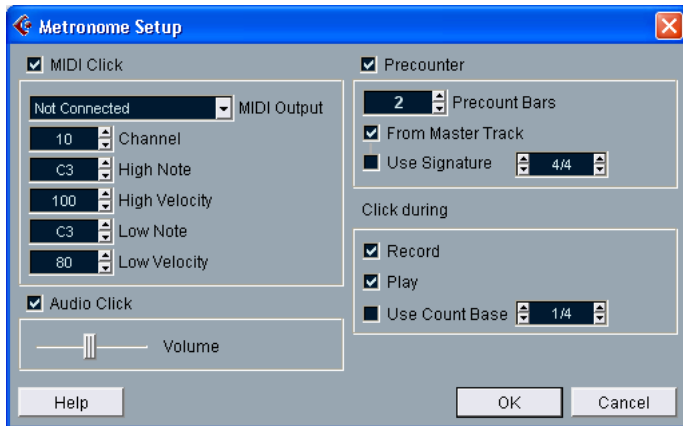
Metronome Setup

MIDI Click

Not Connected
MIDI Output
10
Channel
C3
High Note
100
High Velocity
C3
Low Note
80
Low Velocity

Audio Click

Volume

Precounter

2
Precount Bars
From Master Track
Use Signature
4/4

Click during

Record
Play
Use Count Base
1/4

Help
OK
Cancel